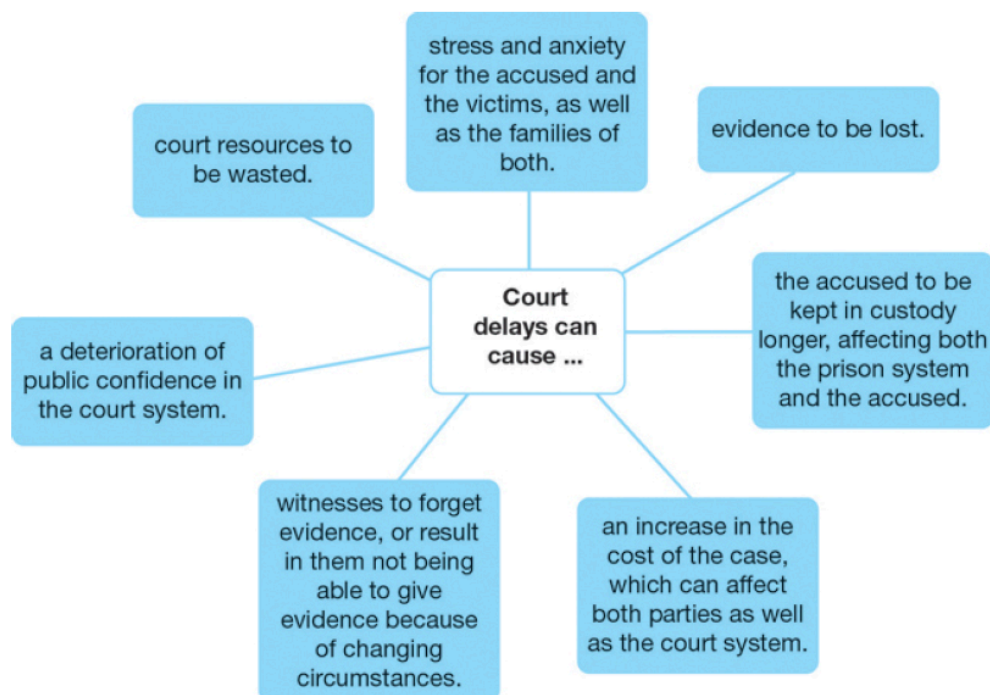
Court delays can cause ...

stress and anxiety for the accused and the victims, as well as the families of both.

evidence to be lost.

the accused to be kept in custody longer, affecting both the prison system and the accused.

an increase in the cost of the case, which can affect both parties as well as the court system.

witnesses to forget evidence, or result in them not being able to give evidence because of changing circumstances.

a deterioration of public confidence in the court system.

court resources to be wasted.